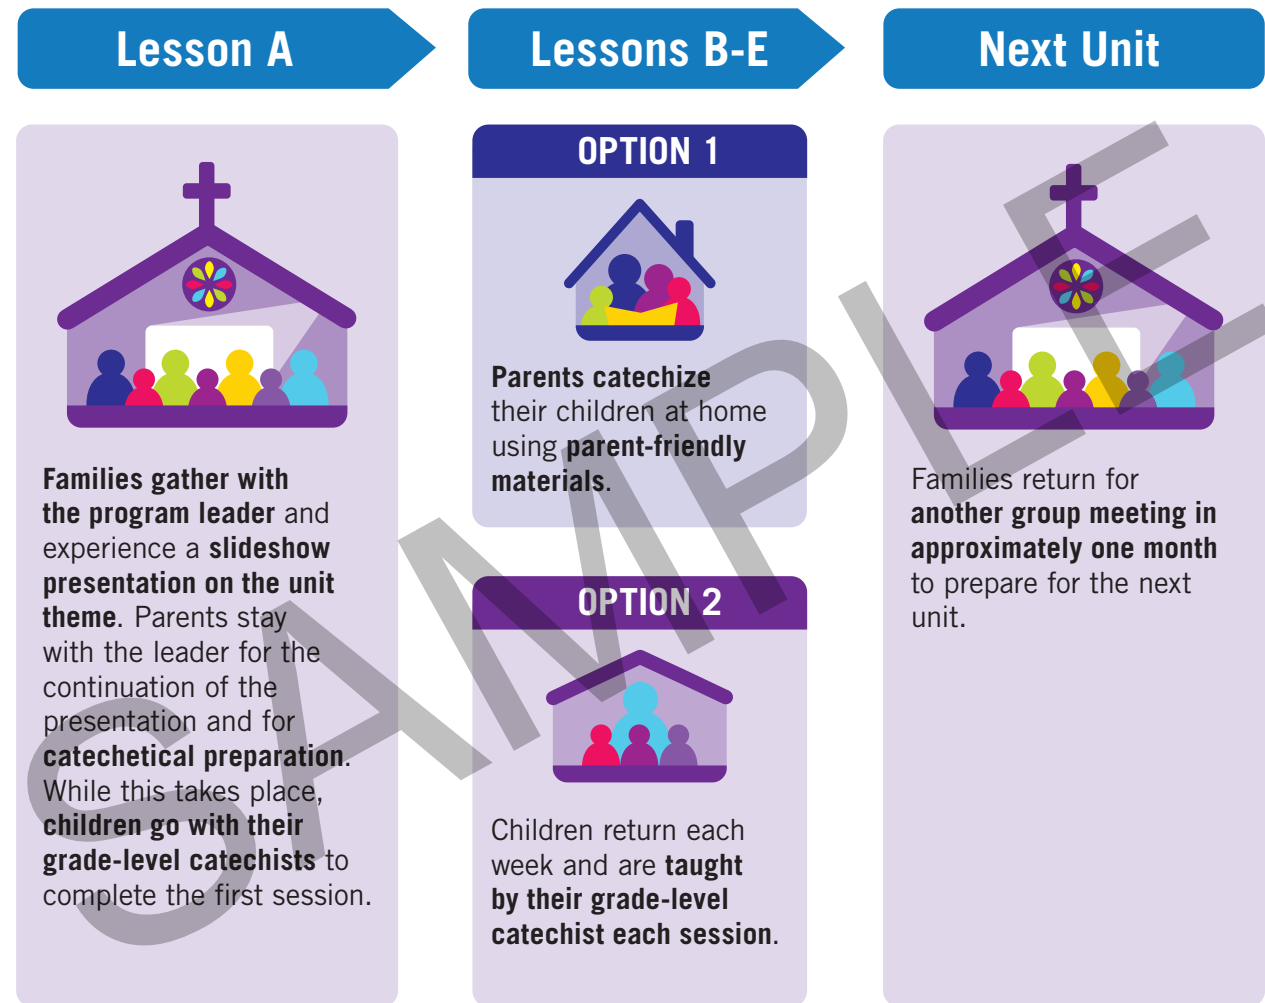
Lesson A

Lessons B-E

Next Unit

Families gather with the program leader and experience a slideshow presentation on the unit theme. Parents stay with the leader for the continuation of the presentation and for catechetical preparation. While this takes place, children go with their grade-level catechists to complete the first session.

OPTION 1

Parents catechize their children at home using parent-friendly materials.

OPTION 2

Children return each week and are taught by their grade-level catechist each session.

Families return for another group meeting in approximately one month to prepare for the next unit.

SAMPLE